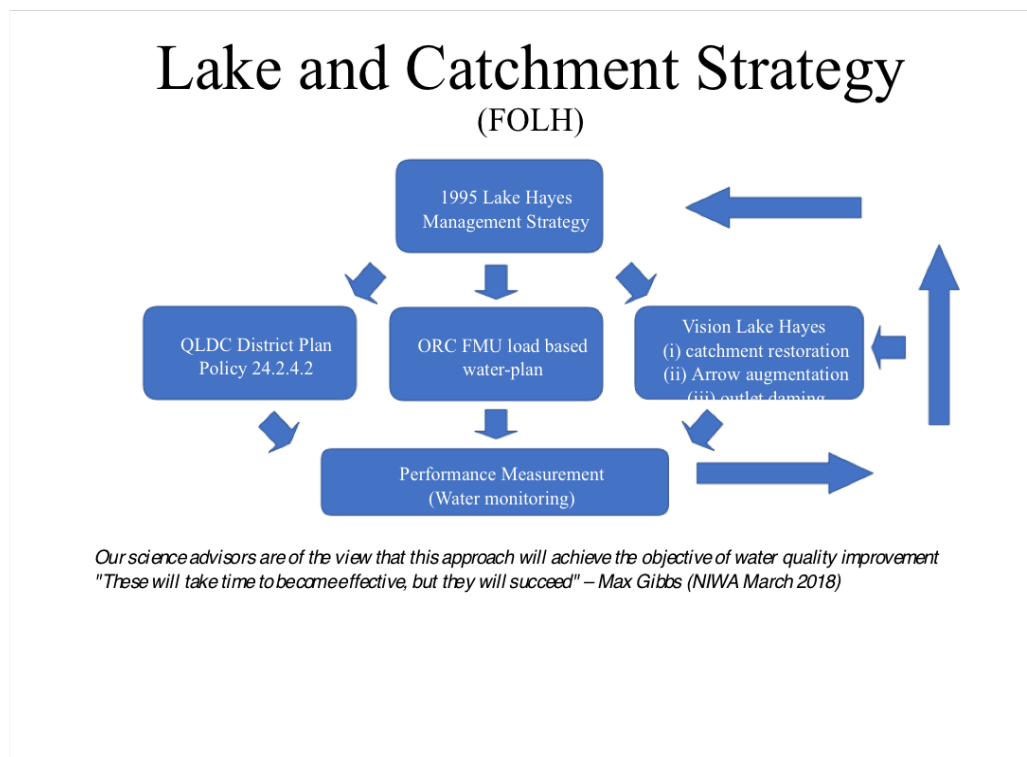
Lake and Catchment Strategy
(FOLH)

1995 Lake Hayes Management Strategy

QLDC District Plan Policy 24.2.4.2

ORC FMU load based water-plan

Vision Lake Hayes
(i) catchment restoration
(ii) Arrow augmentation
(iii) outlet daming

Performance Measurement
(Water monitoring)

Our science advisors are of the view that this approach will achieve the objective of water quality improvement "These will take time to become effective, but they will succeed" – Max Gibbs (NIWA March 2018)